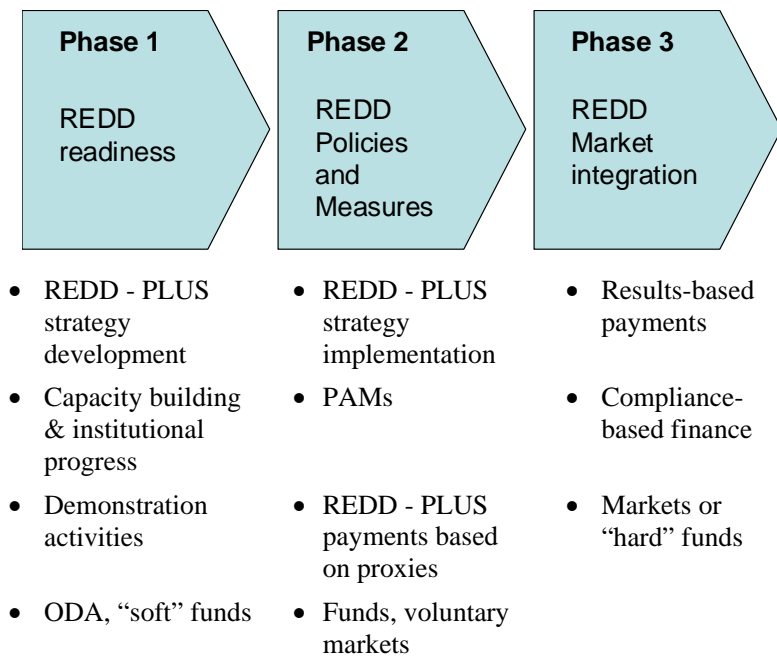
**Phase 1**

REDD readiness

**Phase 2**

REDD Policies and Measures

**Phase 3**

REDD Market integration

- REDD - PLUS strategy development
- Capacity building & institutional progress
- Demonstration activities
- ODA, "soft" funds

- REDD - PLUS strategy implementation
- PAMs
- REDD - PLUS payments based on proxies
- Funds, voluntary markets

- Results-based payments
- Compliance-based finance
- Markets or "hard" funds